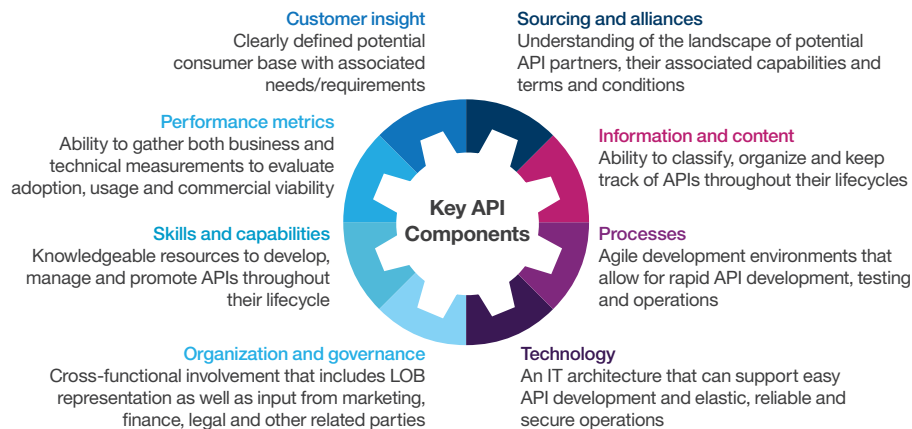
Customer insight
Clearly defined potential consumer base with associated needs/requirements

Sourcing and alliances
Understanding of the landscape of potential API partners, their associated capabilities and terms and conditions

Performance metrics
Ability to gather both business and technical measurements to evaluate adoption, usage and commercial viability

Information and content
Ability to classify, organize and keep track of APIs throughout their lifecycles

Key API Components

Skills and capabilities
Knowledgeable resources to develop, manage and promote APIs throughout their lifecycle

Processes
Agile development environments that allow for rapid API development, testing and operations

Organization and governance
Cross-functional involvement that includes LOB representation as well as input from marketing, finance, legal and other related parties

Technology
An IT architecture that can support easy API development and elastic, reliable and secure operations